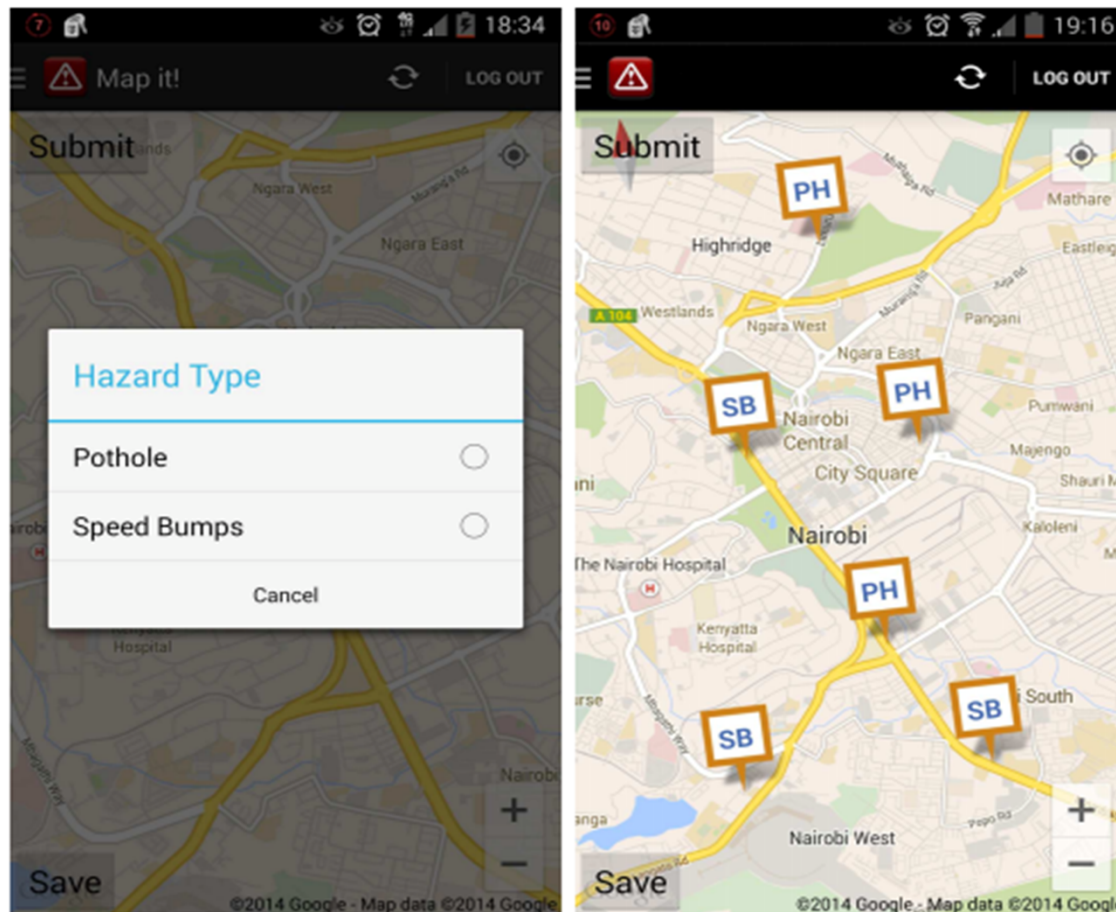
18:34

Map it!

LOG OUT

Submit

Ngara West

Ngara East

Hazard Type

Pothole

Speed Bumps

Cancel

Hospital

Nairobi

+

−

Save

©2014 Google - Map data ©2014 Google

19:16

LOG OUT

Submit

PH

Mathare

Highridge

Eastleigh

A 104 Westlands

Ngara West

Pangani

Ngara East

SB

PH

Pumwani

Nairobi Central

City Square

Majengo

Shauri M

Kaloleni

Nairobi

The Nairobi Hospital

PH

Kenyatta Hospital

SB

South

SB

Nairobi West

+

−

Save

©2014 Google - Map data ©2014 Google